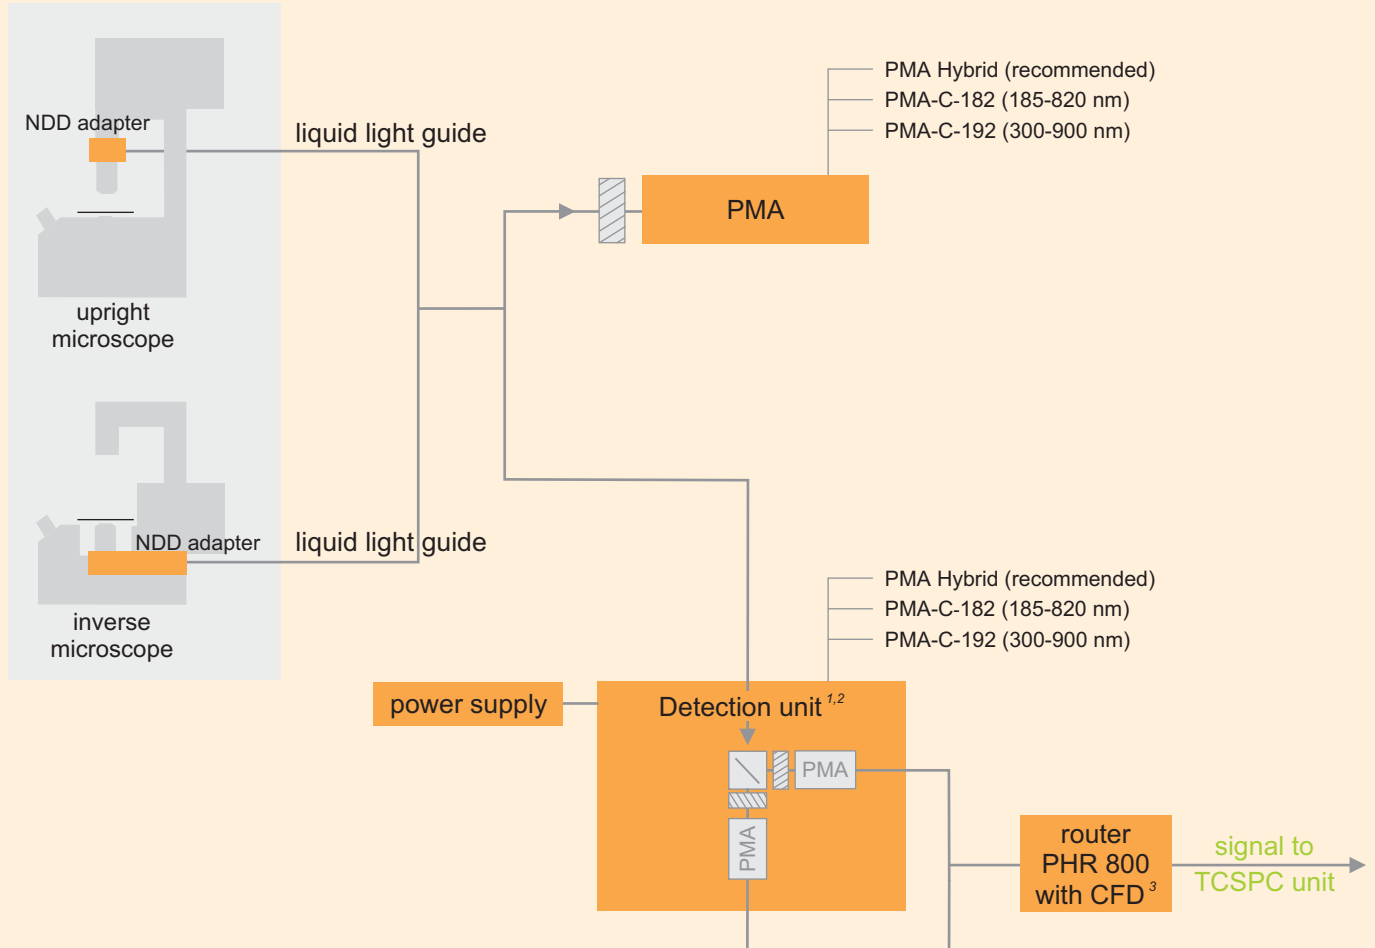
NDD adapter

liquid light guide

upright microscope

PMA Hybrid (recommended)
PMA-C-182 (185-820 nm)
PMA-C-192 (300-900 nm)

PMA

NDD adapter

liquid light guide

inverse microscope

PMA Hybrid (recommended)
PMA-C-182 (185-820 nm)
PMA-C-192 (300-900 nm)

power supply

Detection unit $^{1,2}$

PMA

PMA

router PHR 800 with CFD $^{3}$

signal to TCSPC unit